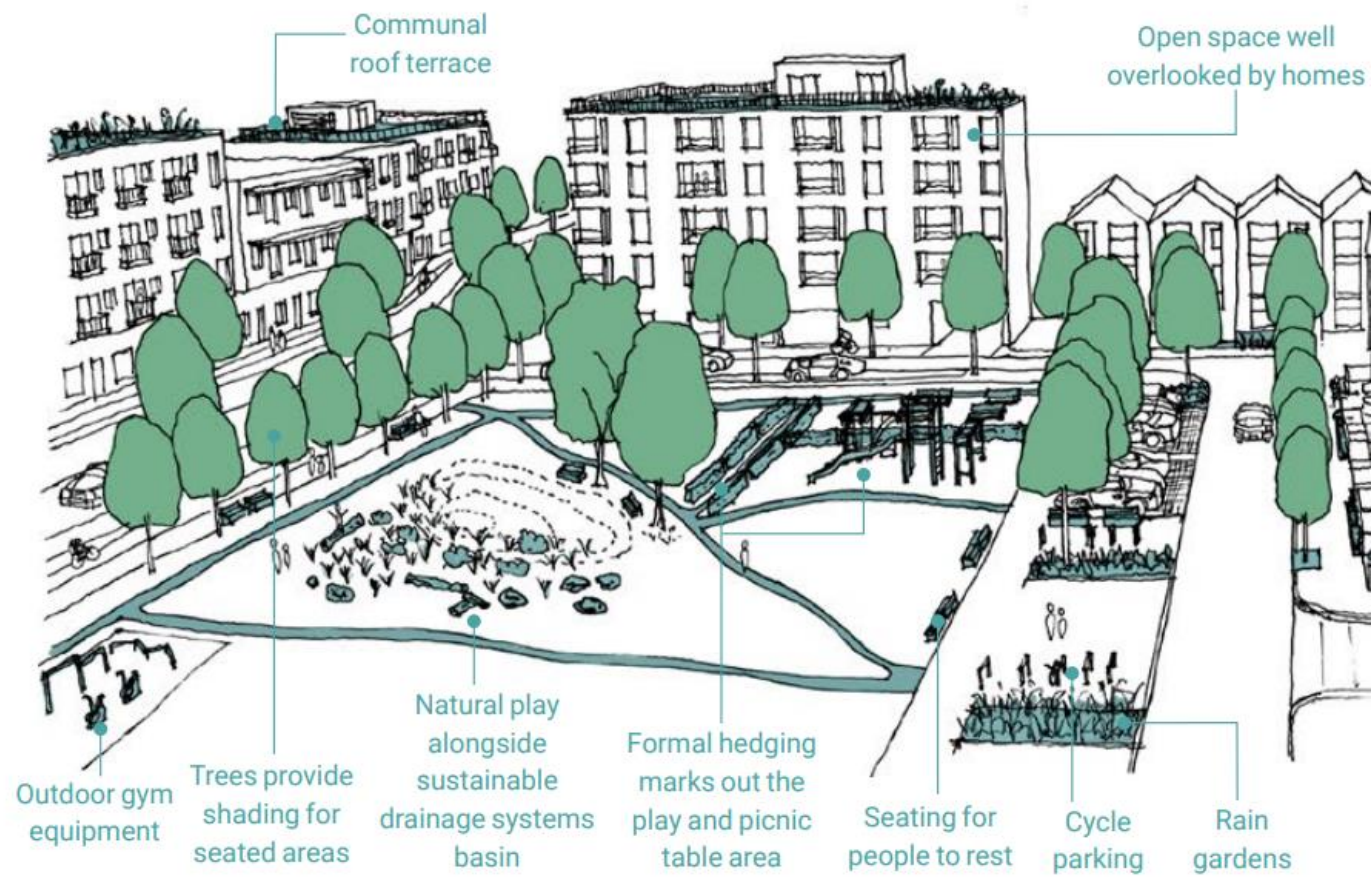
Communal roof terrace

Open space well overlooked by homes

Outdoor gym equipment

Trees provide shading for seated areas

Natural play alongside sustainable drainage systems basin

Formal hedging marks out the play and picnic table area

Seating for people to rest

Cycle parking

Rain gardens